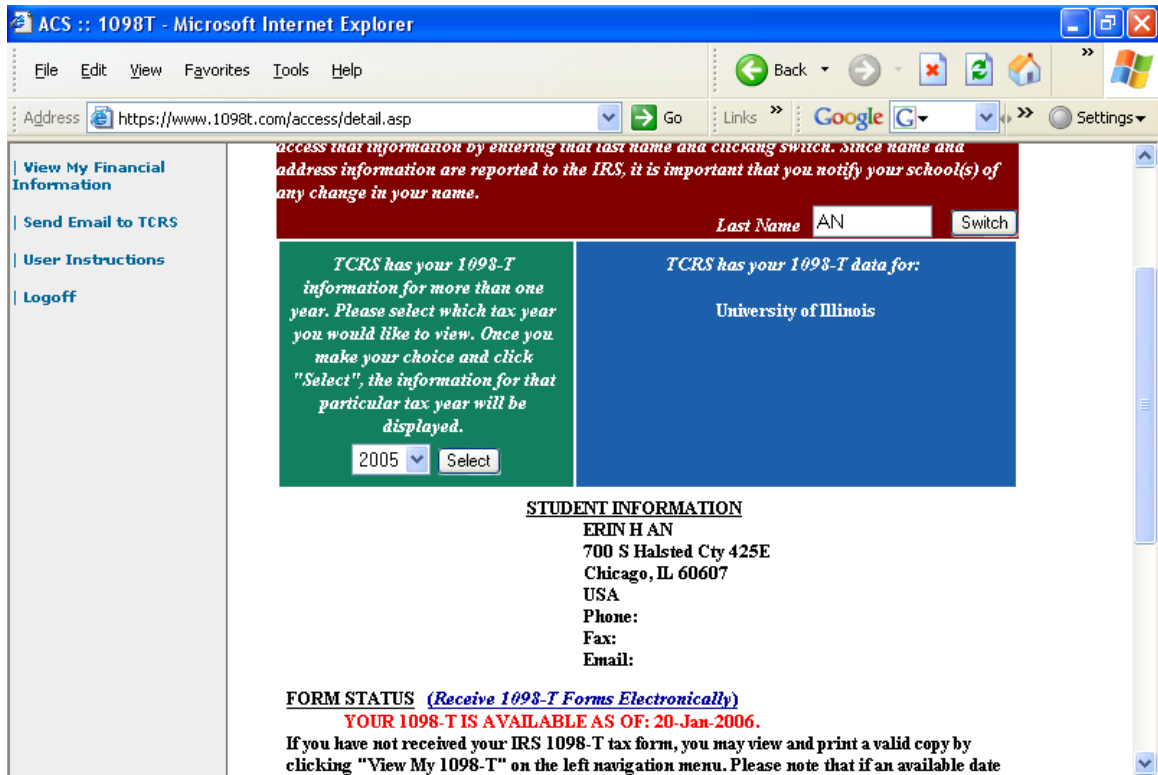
ACS :: 1098T - Microsoft Internet Explorer

File Edit View Favorites Tools Help

Back

Address https://www.1098t.com/access/detail.asp Go Links Google Settings

| View My Financial Information

| Send Email to TCRS

| User Instructions

| Logoff

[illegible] that information by entering that last name and clicking switch. Since name and address information are reported to the IRS, it is important that you notify your school(s) of any change in your name.

Last Name AN Switch

TCRS has your 1098-T information for more than one year. Please select which tax year you would like to view. Once you make your choice and click "Select", the information for that particular tax year will be displayed.

2005 Select

TCRS has your 1098-T data for:

University of Illinois

STUDENT INFORMATION
ERIN H AN
700 S Halsted Cty 425E
Chicago, IL 60607
USA
Phone:
Fax:
Email:

FORM STATUS (Receive 1098-T Forms Electronically)
YOUR 1098-T IS AVAILABLE AS OF: 20-Jan-2006.
If you have not received your IRS 1098-T tax form, you may view and print a valid copy by clicking "View My 1098-T" on the left navigation menu. Please note that if an available date